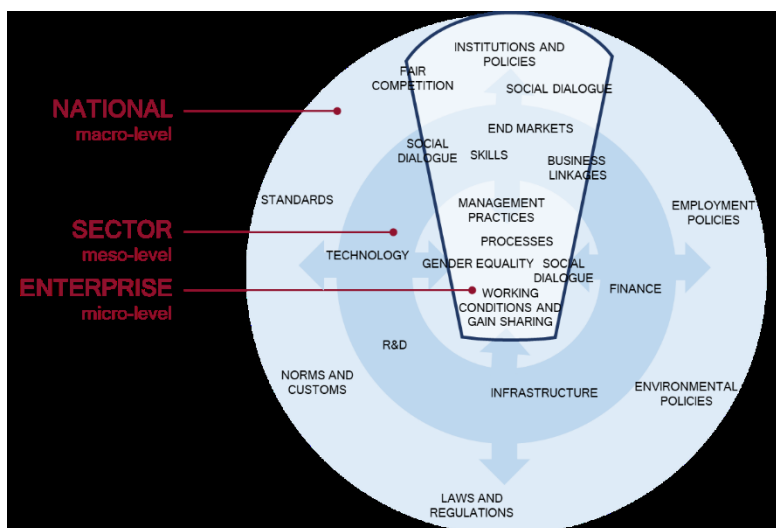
NATIONAL
macro-level

SECTOR
meso-level

ENTERPRISE
micro-level

INSTITUTIONS AND POLICIES

FAIR COMPETITION

SOCIAL DIALOGUE

END MARKETS

SOCIAL DIALOGUE

SKILLS

BUSINESS LINKAGES

STANDARDS

MANAGEMENT PRACTICES

EMPLOYMENT POLICIES

PROCESSES

TECHNOLOGY

GENDER EQUALITY

SOCIAL DIALOGUE

FINANCE

WORKING CONDITIONS AND GAIN SHARING

R&D

NORMS AND CUSTOMS

INFRASTRUCTURE

ENVIRONMENTAL POLICIES

LAWS AND REGULATIONS